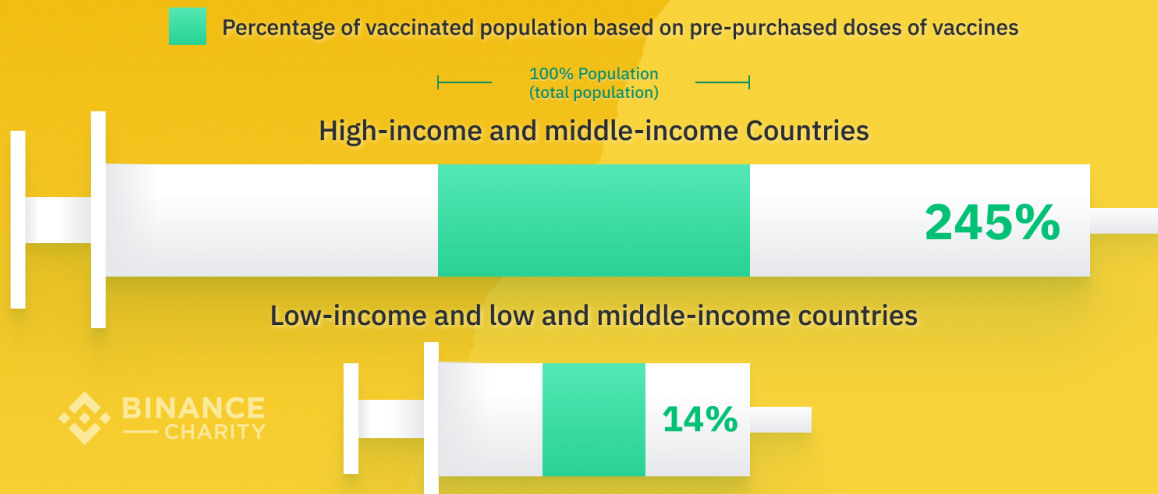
Percentage of vaccinated population based on pre-purchased doses of vaccines

100% Population
(total population)

High-income and middle-income Countries

245%

Low-income and low and middle-income countries

BINANCE
CHARITY

14%